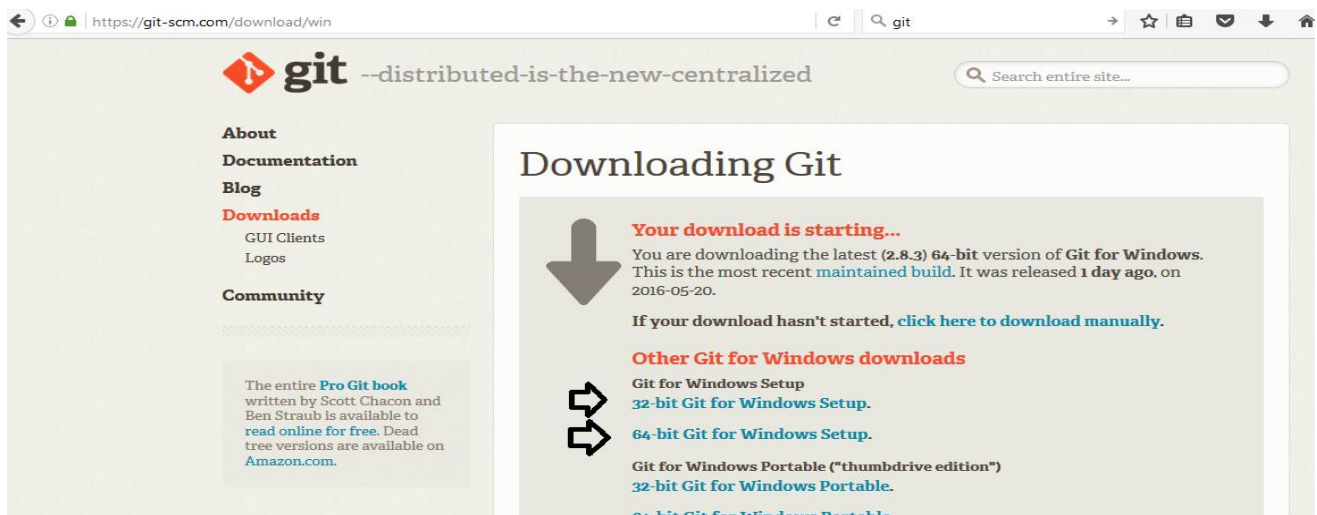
https://git-scm.com/download/win

git

git --distributed-is-the-new-centralized

Search entire site...

About
Documentation
Blog
Downloads
GUI Clients
Logos
Community

The entire Pro Git book written by Scott Chacon and Ben Straub is available to read online for free. Dead tree versions are available on Amazon.com.

Downloading Git

Your download is starting...

You are downloading the latest (2.8.3) 64-bit version of Git for Windows. This is the most recent maintained build. It was released 1 day ago, on 2016-05-20.

If your download hasn't started, click here to download manually.

Other Git for Windows downloads

Git for Windows Setup
32-bit Git for Windows Setup.
64-bit Git for Windows Setup.

Git for Windows Portable ("thumbdrive edition")
32-bit Git for Windows Portable.
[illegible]